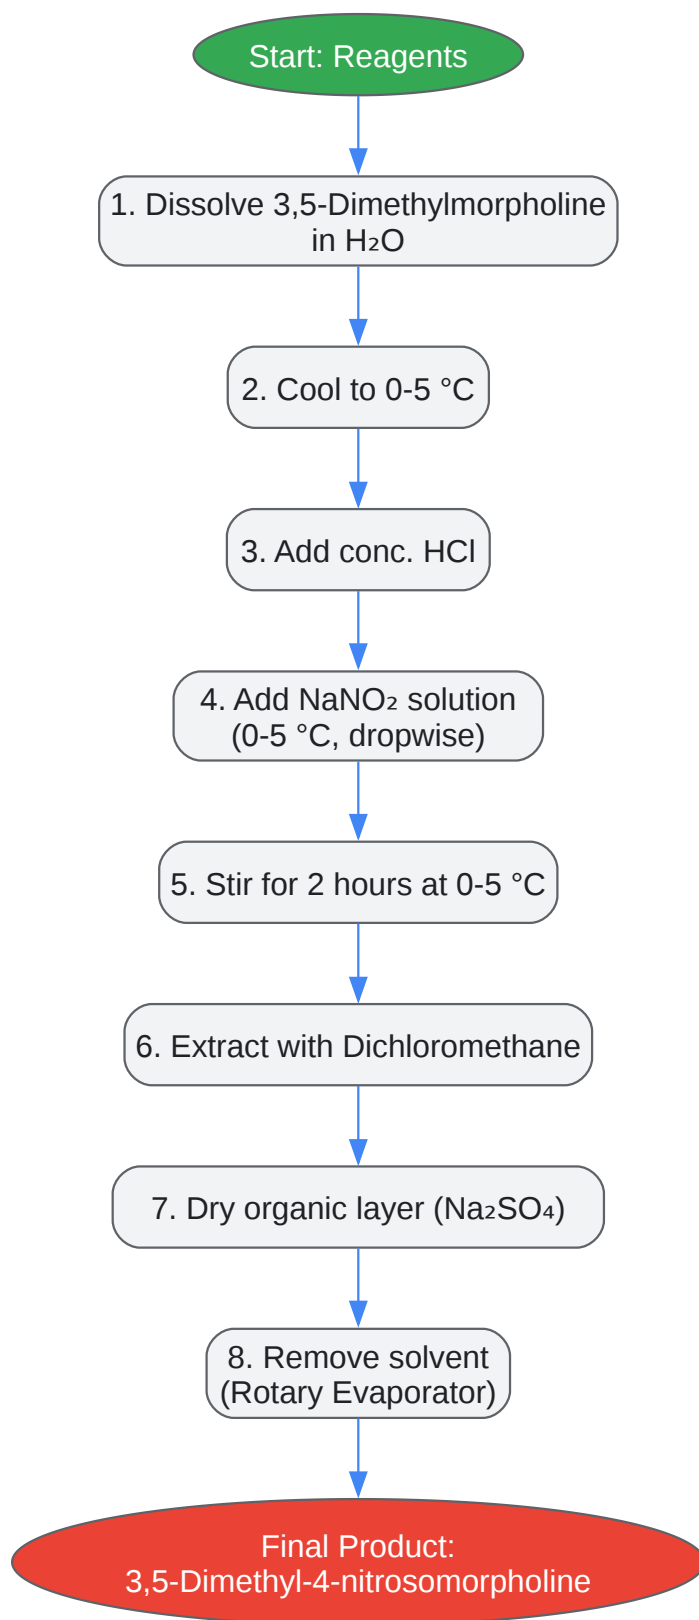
Start: Reagents

1. Dissolve 3,5-Dimethylmorpholine in $H_2O$

2. Cool to 0-5 °C

3. Add conc. HCl

4. Add $NaNO_2$ solution (0-5 °C, dropwise)

5. Stir for 2 hours at 0-5 °C

6. Extract with Dichloromethane

7. Dry organic layer ($Na_2SO_4$)

8. Remove solvent (Rotary Evaporator)

Final Product: 3,5-Dimethyl-4-nitrosomorpholine